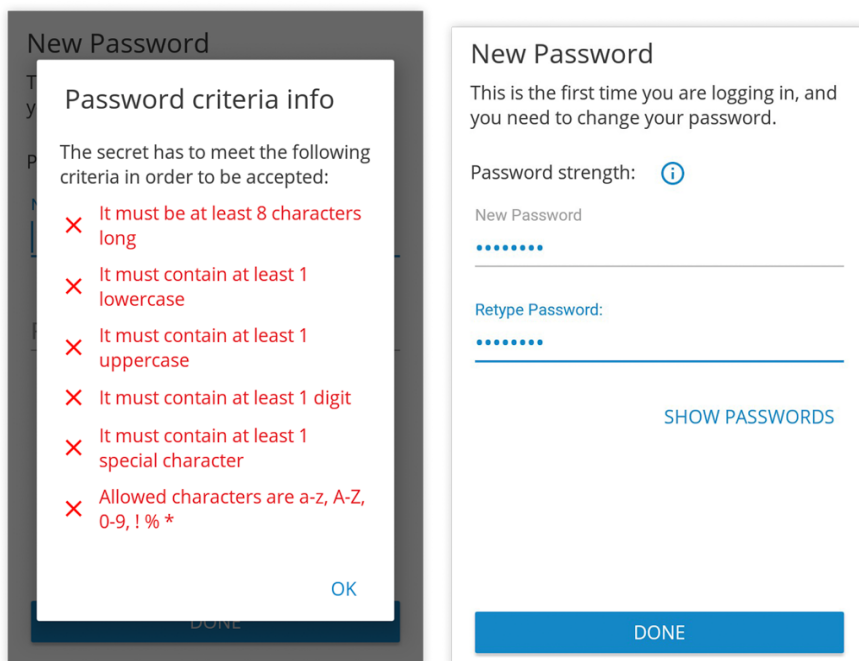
New Password

Password criteria info

The secret has to meet the following criteria in order to be accepted:

✕ It must be at least 8 characters long

✕ It must contain at least 1 lowercase

✕ It must contain at least 1 uppercase

✕ It must contain at least 1 digit

✕ It must contain at least 1 special character

✕ Allowed characters are a-z, A-Z, 0-9, ! % *

OK

DONE

New Password

This is the first time you are logging in, and you need to change your password.

Password strength:

New Password

••••••••

Retype Password:

••••••••

SHOW PASSWORDS

DONE